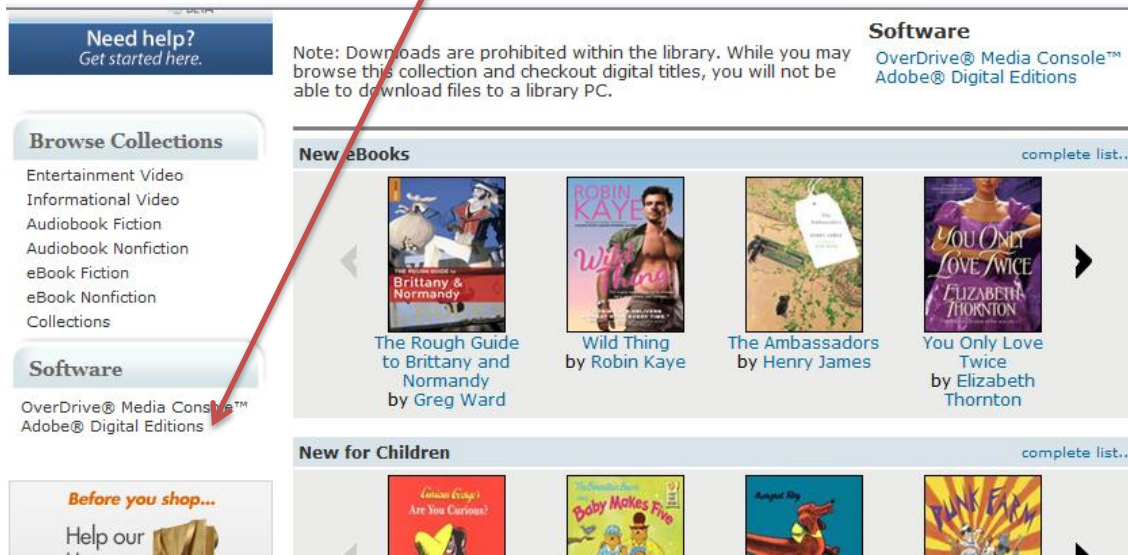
Need help?
Get started here.

Browse Collections

Entertainment Video
Informational Video
Audiobook Fiction
Audiobook Nonfiction
eBook Fiction
eBook Nonfiction
Collections

Software

OverDrive® Media Console™
Adobe® Digital Editions

Before you shop...

Help our

Note: Downloads are prohibited within the library. While you may browse this collection and checkout digital titles, you will not be able to download files to a library PC.

Software

OverDrive® Media Console™
Adobe® Digital Editions

New eBooks

complete list...

THE ROUGH GUIDE to Brittany & Normandy

ROBIN KAYE Wild Thing

The Ambassadors HENRY JAMES

YOU ONLY LOVE TWICE ELIZABETH THORNTON

The Rough Guide to Brittany and Normandy
by Greg Ward

Wild Thing
by Robin Kaye

The Ambassadors
by Henry James

You Only Love Twice
by Elizabeth Thornton

New for Children

complete list...

Curious George's Are You Curious?

The Berenstain Bears Baby Makes Five

PUNK FARM